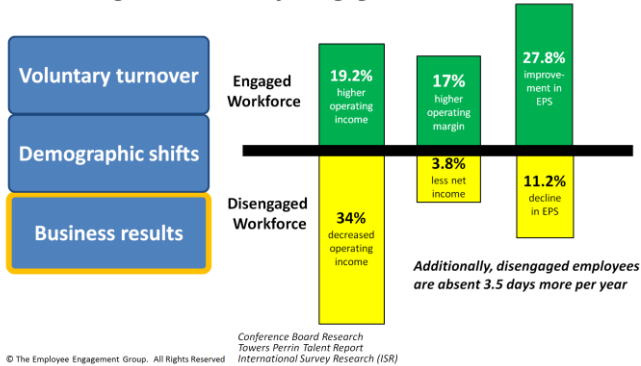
Voluntary turnover

Demographic shifts

Business results

Engaged Workforce

Disengaged Workforce

19.2% higher operating income

17% higher operating margin

27.8% improvement in EPS

34% decreased operating income

3.8% less net income

11.2% decline in EPS

Additionally, disengaged employees are absent 3.5 days more per year

Conference Board Research
Towers Perrin Talent Report
International Survey Research (ISR)

© The Employee Engagement Group. All Rights Reserved